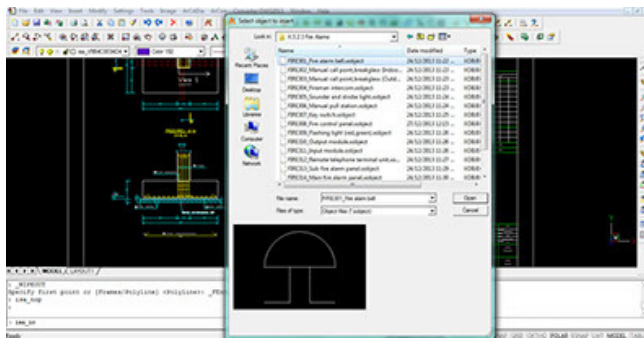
File Edit View Insert Modify Settings Tools Image ArCADia

Select object to insert

Look in: 4.5.2.3 Fire Alarm

Name | Date modified | Type
FIRE001_Fire alarm bell.xobject | 24.12.2013 11:22 ... | XOBJE
FIRE002_Manual call point,breakglass (Indoo... | 24.12.2013 11:23 ... | XOBJE
FIRE003_Manual call point,breakglass (Outd... | 24.12.2013 11:23 ... | XOBJE
FIRE004_Fireman intercom.xobject | 24.12.2013 11:24 ... | XOBJE
FIRE005_Sounder and strobe light.xobject | 24.12.2013 11:24 ... | XOBJE
FIRE006_Manual pull station.xobject | 24.12.2013 11:24 ... | XOBJE
FIRE007_Key switch.xobject | 24.12.2013 11:24 ... | XOBJE
FIRE008_Fire control panel.xobject | 24.12.2013 11:24 ... | XOBJE
FIRE009_Flashing light (red,green).xobject | 24.12.2013 11:24 ... | XOBJE
FIRE010_Output module.xobject | 24.12.2013 11:25 ... | XOBJE
FIRE011_Input module.xobject | 24.12.2013 11:25 ... | XOBJE
FIRE012_Remote telephone terminal unit.xo... | 24.12.2013 11:25 ... | XOBJE
FIRE013_Sub fire alarm panel.xobject | 24.12.2013 11:25 ... | XOBJE
FIRE014_Main fire alarm panel.xobject | 24.12.2013 11:25 ... | XOBJE

Recent Places
Desktop
Libraries
Computer
Network

File name: FIRE001_Fire alarm bell
Files of type: Object files (*.xobject)

Open
Cancel

MODEL LAYOUT1

_WIPEOUT
Specify first point or [Frames/Polyline] <Polyline>: _FRA
iga_mop

ins_io

POLAR OSNAP OTRACK LWT MODEL